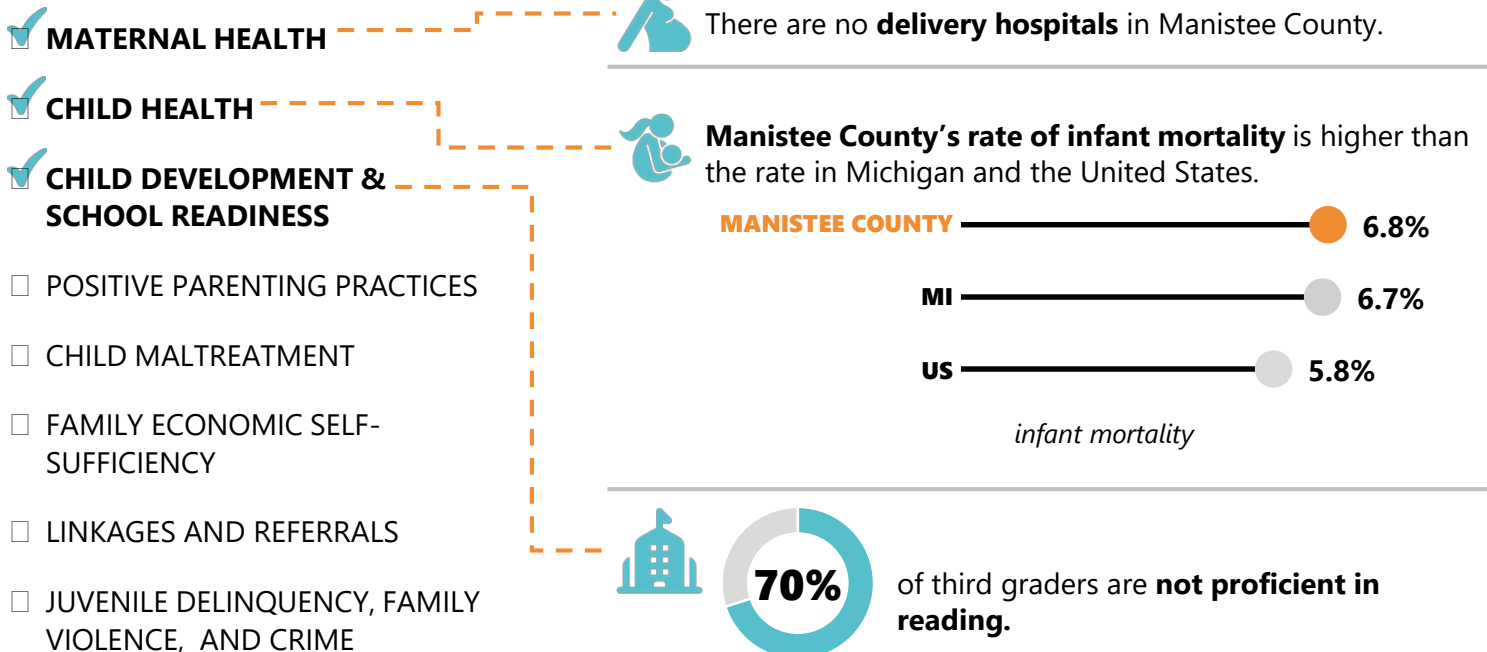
☑ MATERNAL HEALTH

☑ CHILD HEALTH

☑ CHILD DEVELOPMENT & SCHOOL READINESS

☐ POSITIVE PARENTING PRACTICES

☐ CHILD MALTREATMENT

☐ FAMILY ECONOMIC SELF-SUFFICIENCY

☐ LINKAGES AND REFERRALS

☐ JUVENILE DELINQUENCY, FAMILY VIOLENCE, AND CRIME

There are no **delivery hospitals** in Manistee County.

**Manistee County's rate of infant mortality** is higher than the rate in Michigan and the United States.

MANISTEE COUNTY 6.8%

MI 6.7%

US 5.8%

*infant mortality*

70% of third graders are **not proficient in reading.**